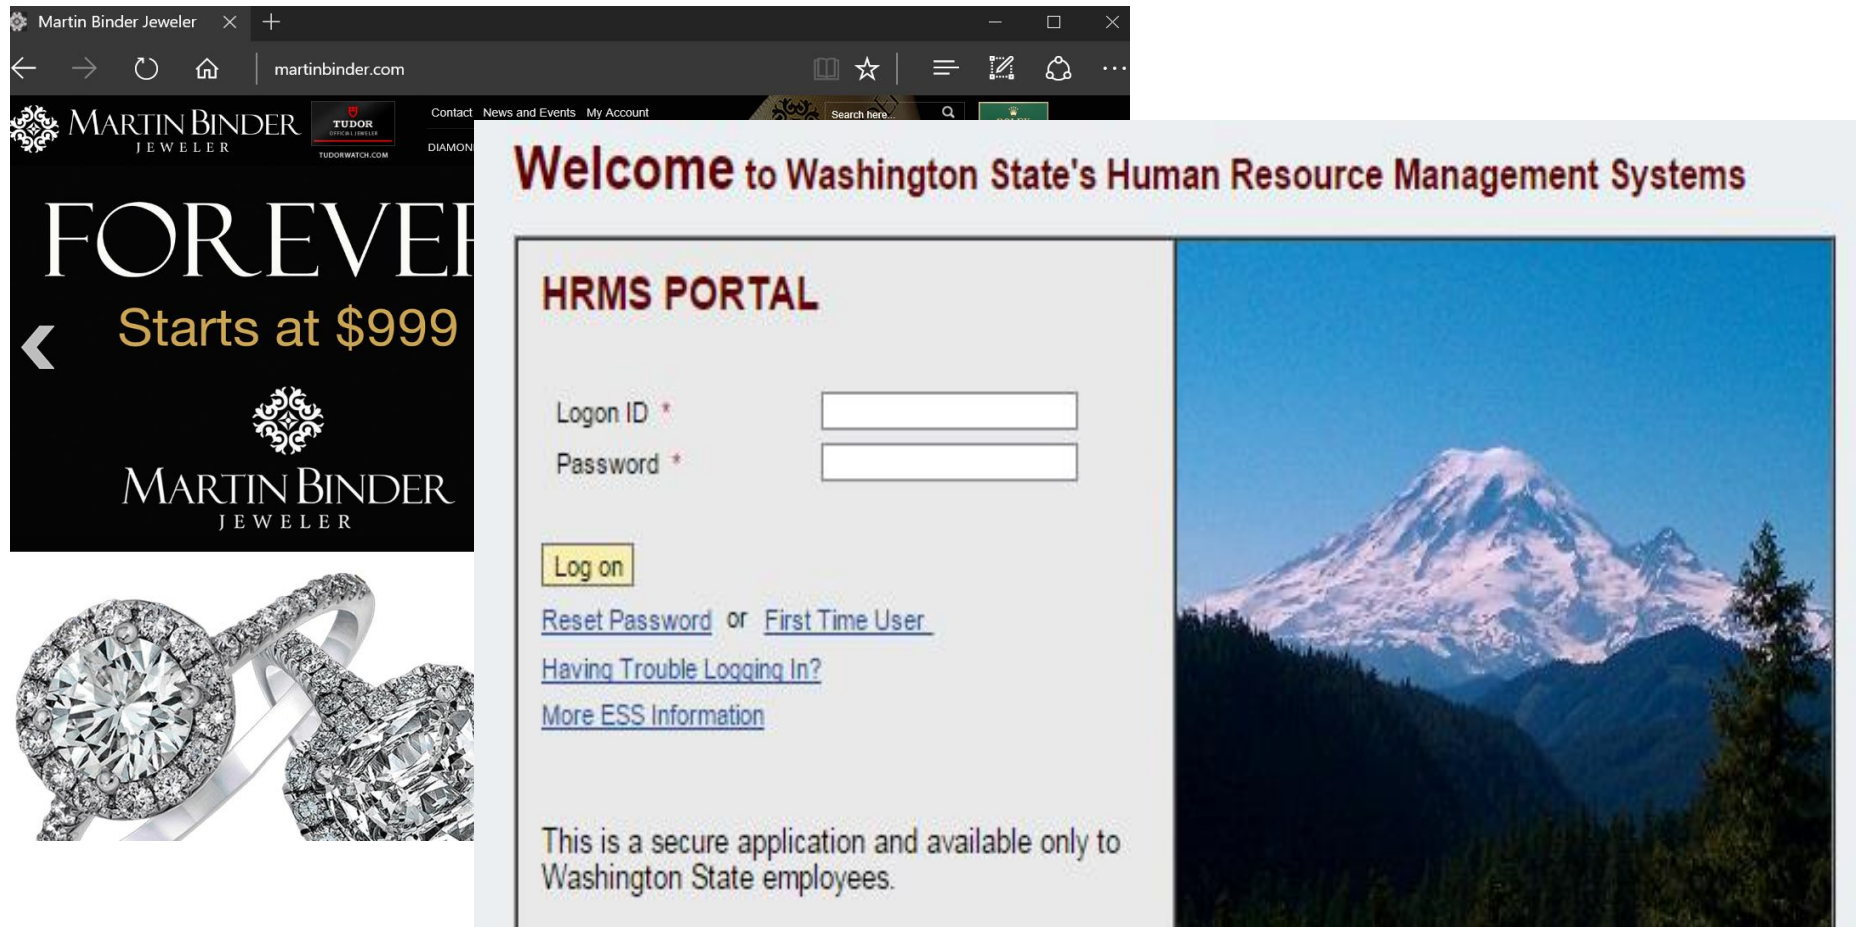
Martin Binder Jeweler

martinbinder.com

MARTIN BINDER
JEWELER

TUDOR
TUDORWATCH.COM

Contact News and Events My Account

Search here...

DIAMON

FOREVE

Starts at $999

MARTIN BINDER
JEWELER

Welcome to Washington State's Human Resource Management Systems

HRMS PORTAL

Logon ID *

Password *

Log on

Reset Password or First Time User

Having Trouble Logging In?

More ESS Information

This is a secure application and available only to Washington State employees.